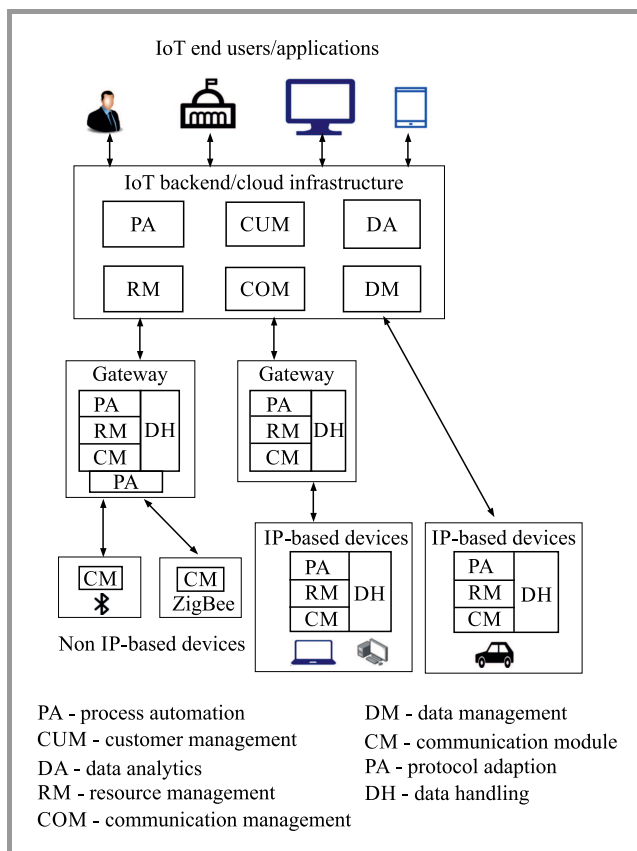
IoT end users/applications

IoT backend/cloud infrastructure

PA
CUM
DA
RM
COM
DM

Gateway
PA
RM
CM
DH
PA

Gateway
PA
RM
CM
DH

CM

CM
ZigBee

Non IP-based devices

IP-based devices
PA
RM
CM
DH

IP-based devices
PA
RM
CM
DH

PA - process automation
CUM - customer management
DA - data analytics
RM - resource management
COM - communication management

DM - data management
CM - communication module
PA - protocol adaption
DH - data handling